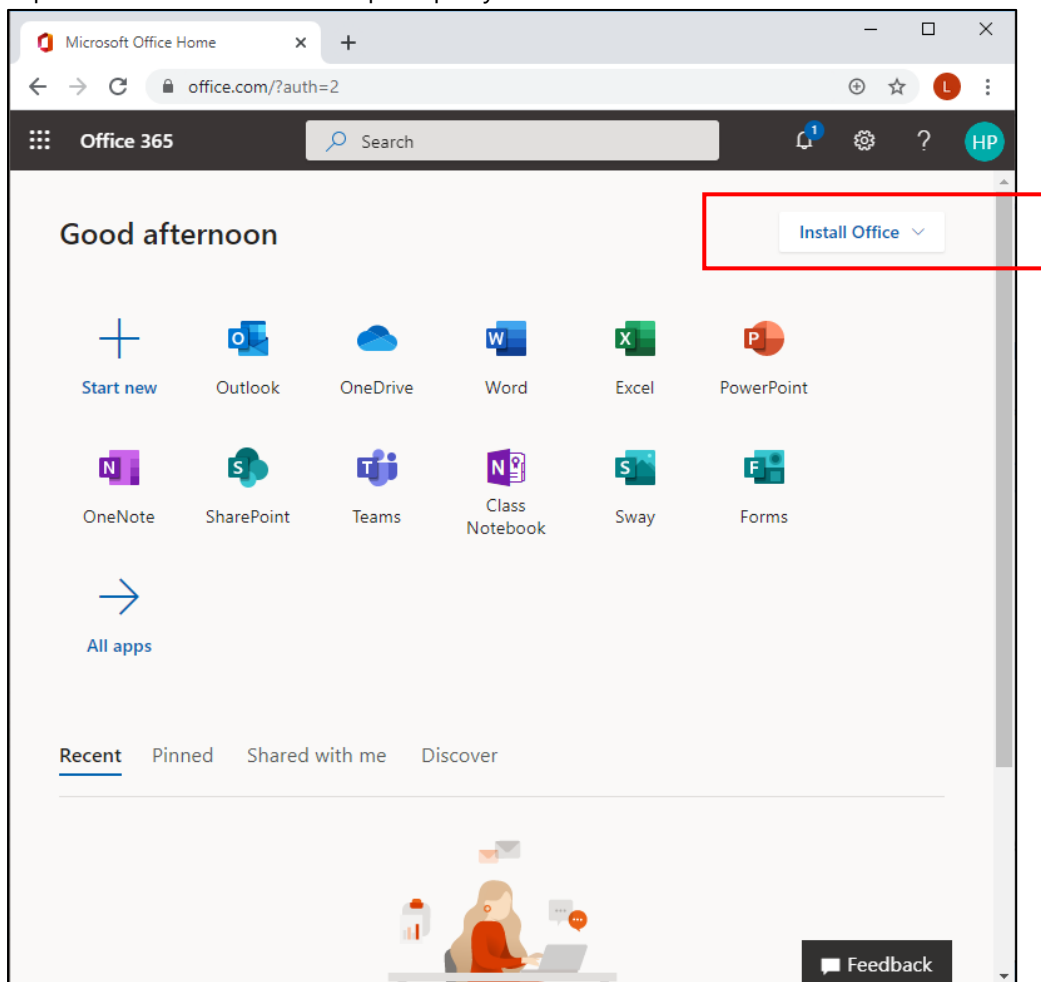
Microsoft Office Home
office.com/?auth=2
L
Office 365
Search
1
HP
Good afternoon
Install Office
Start new
Outlook
OneDrive
Word
Excel
PowerPoint
OneNote
SharePoint
Teams
Class Notebook
Sway
Forms
All apps
Recent
Pinned
Shared with me
Discover
Feedback